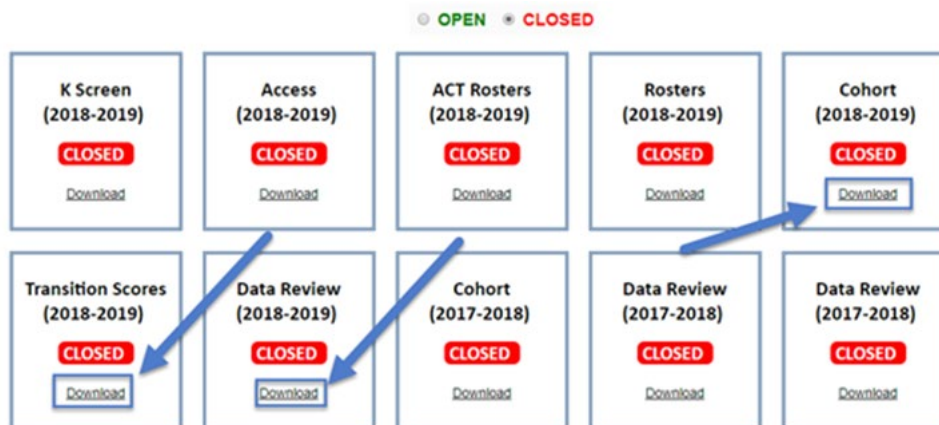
OPEN CLOSED

K Screen (2018-2019)
CLOSED
Download

Access (2018-2019)
CLOSED
Download

ACT Rosters (2018-2019)
CLOSED
Download

Rosters (2018-2019)
CLOSED
Download

Cohort (2018-2019)
CLOSED
Download

Transition Scores (2018-2019)
CLOSED
Download

Data Review (2018-2019)
CLOSED
Download

Cohort (2017-2018)
CLOSED
Download

Data Review (2017-2018)
CLOSED
Download

Data Review (2017-2018)
CLOSED
Download